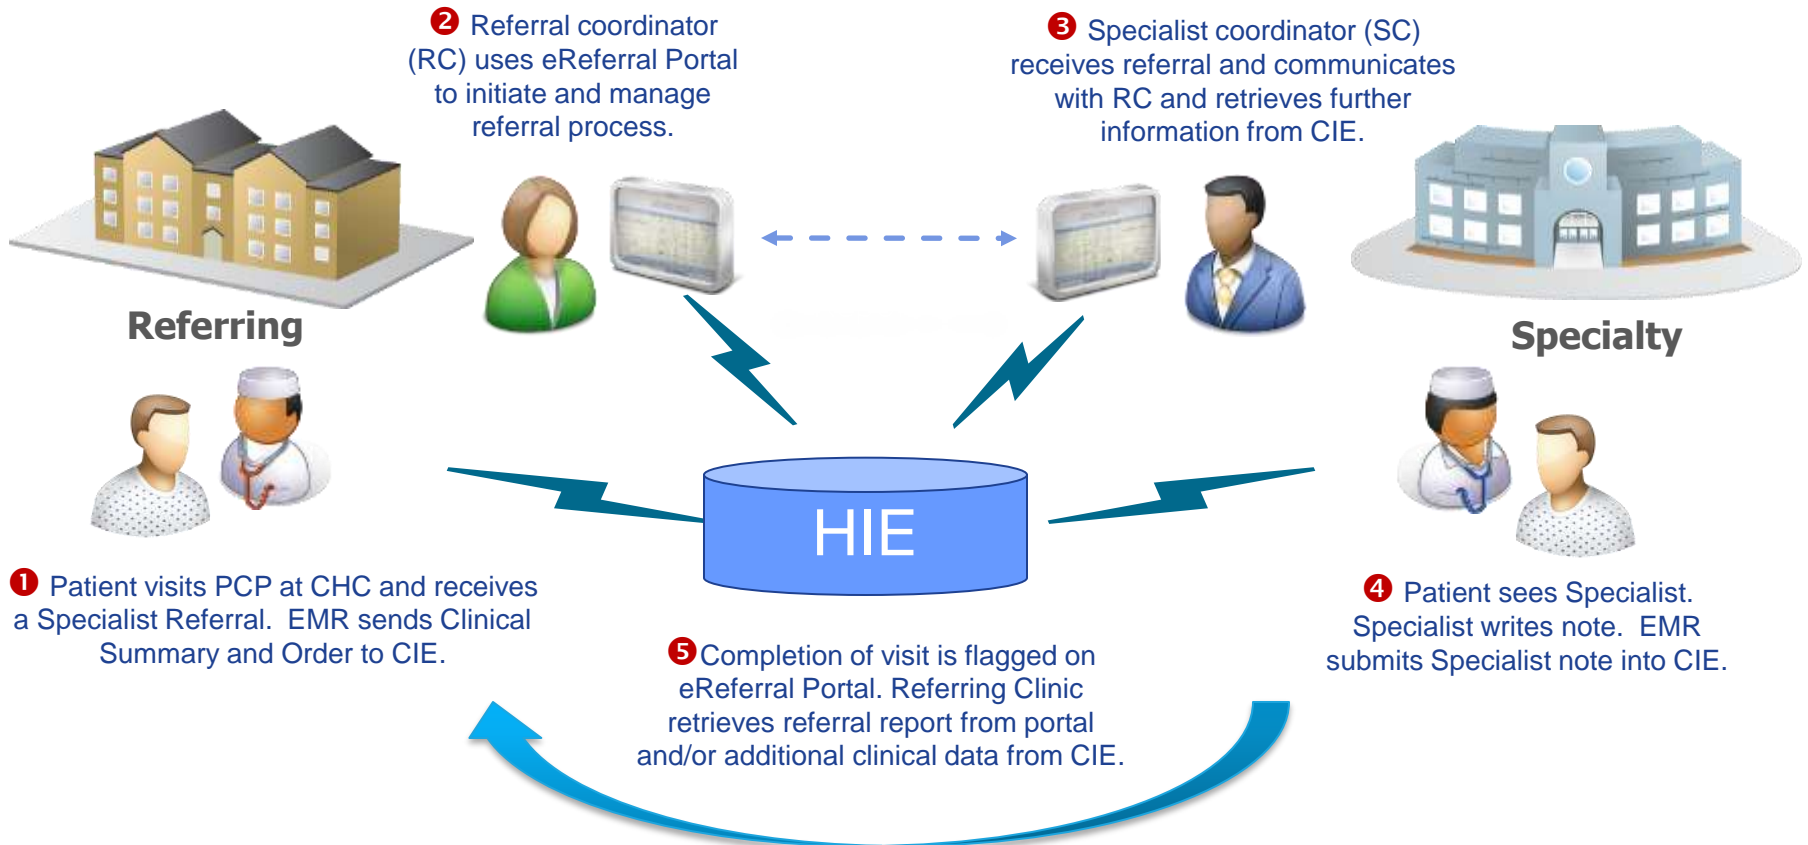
❷ Referral coordinator (RC) uses eReferral Portal to initiate and manage referral process.

❸ Specialist coordinator (SC) receives referral and communicates with RC and retrieves further information from CIE.

Referring

Specialty

HIE

❶ Patient visits PCP at CHC and receives a Specialist Referral. EMR sends Clinical Summary and Order to CIE.

❹ Patient sees Specialist. Specialist writes note. EMR submits Specialist note into CIE.

❺ Completion of visit is flagged on eReferral Portal. Referring Clinic retrieves referral report from portal and/or additional clinical data from CIE.